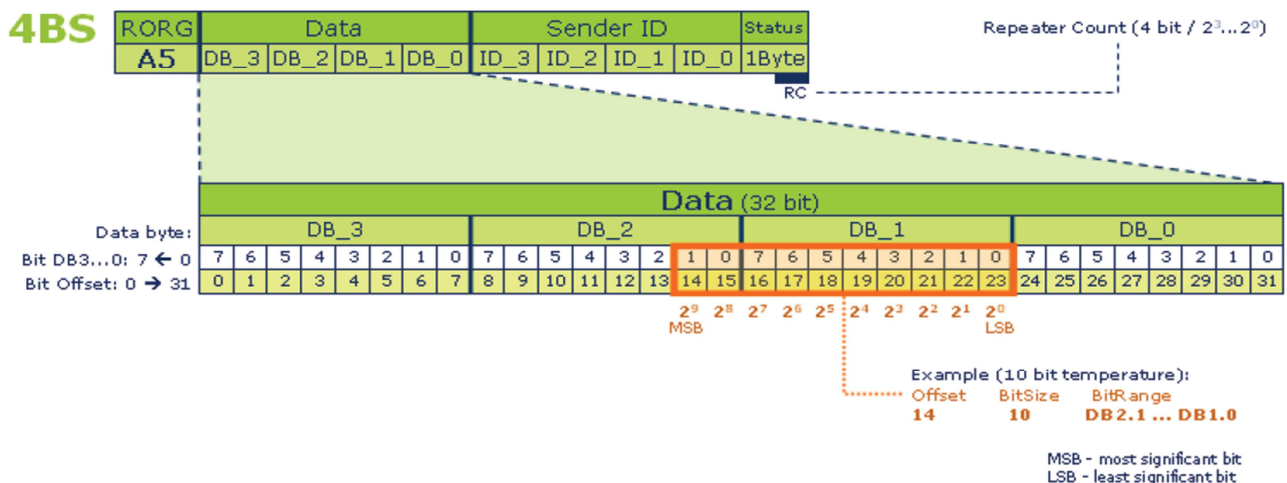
4BS

| RORG | Data | | | | Sender ID | | | | Status |
|---|---|---|---|---|---|---|---|---|---|
| A5 | DB_3 | DB_2 | DB_1 | DB_0 | ID_3 | ID_2 | ID_1 | ID_0 | 1Byte |

Repeater Count (4 bit / $2^3 \ldots 2^0$)

RC

Data (32 bit)

| Data byte: | DB_3 | | | | | | | | DB_2 | | | | | | | | DB_1 | | | | | | | | DB_0 | | | | | | | |
|---|---|---|---|---|---|---|---|---|---|---|---|---|---|---|---|---|---|---|---|---|---|---|---|---|---|---|---|---|---|---|---|---|
| Bit DB3...0: 7 ← 0 | 7 | 6 | 5 | 4 | 3 | 2 | 1 | 0 | 7 | 6 | 5 | 4 | 3 | 2 | 1 | 0 | 7 | 6 | 5 | 4 | 3 | 2 | 1 | 0 | 7 | 6 | 5 | 4 | 3 | 2 | 1 | 0 |
| Bit Offset: 0 → 31 | 0 | 1 | 2 | 3 | 4 | 5 | 6 | 7 | 8 | 9 | 10 | 11 | 12 | 13 | 14 | 15 | 16 | 17 | 18 | 19 | 20 | 21 | 22 | 23 | 24 | 25 | 26 | 27 | 28 | 29 | 30 | 31 |

$2^9$ $2^8$ $2^7$ $2^6$ $2^5$ $2^4$ $2^3$ $2^2$ $2^1$ $2^0$
MSB LSB

Example (10 bit temperature):
Offset BitSize BitRange
14 10 DB2.1 ... DB1.0

MSB - most significant bit
LSB - least significant bit